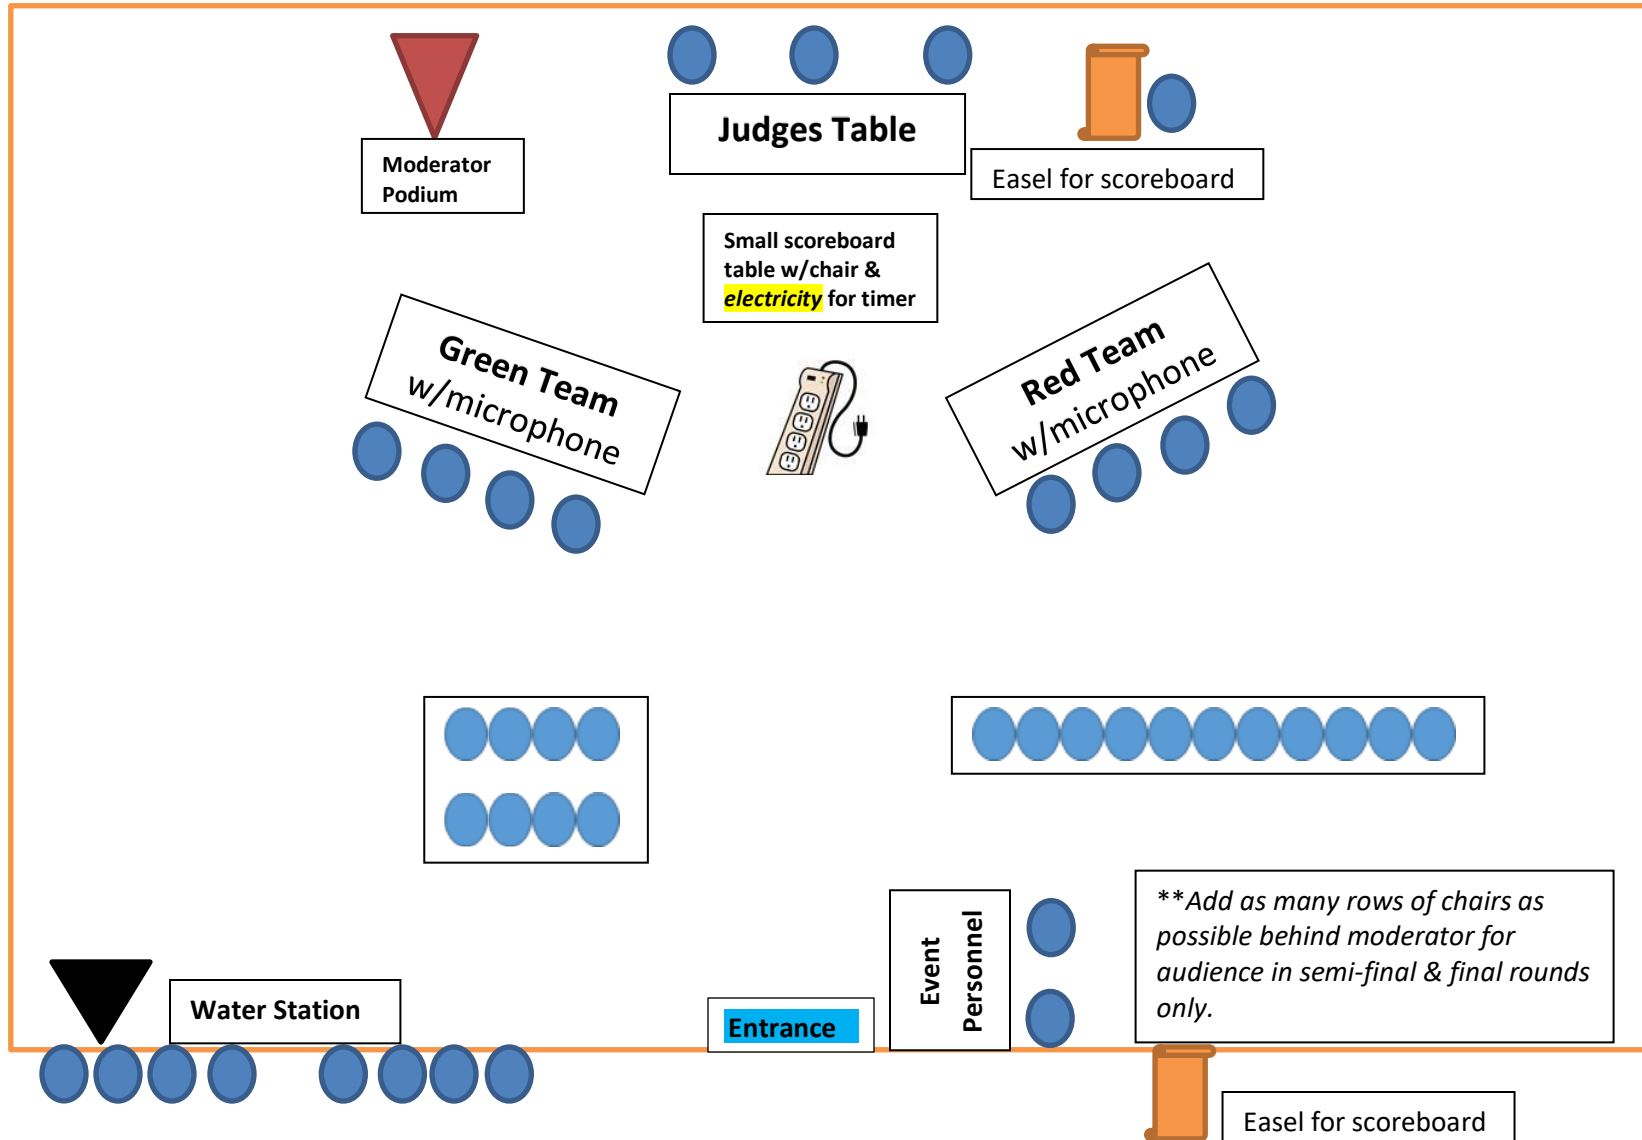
Moderator Podium

Judges Table

Easel for scoreboard

Small scoreboard table w/chair & *electricity* for timer

Green Team w/microphone

Red Team w/microphone

Event Personnel

**Add as many rows of chairs as possible behind moderator for audience in semi-final & final rounds only.

Water Station

Entrance

Easel for scoreboard